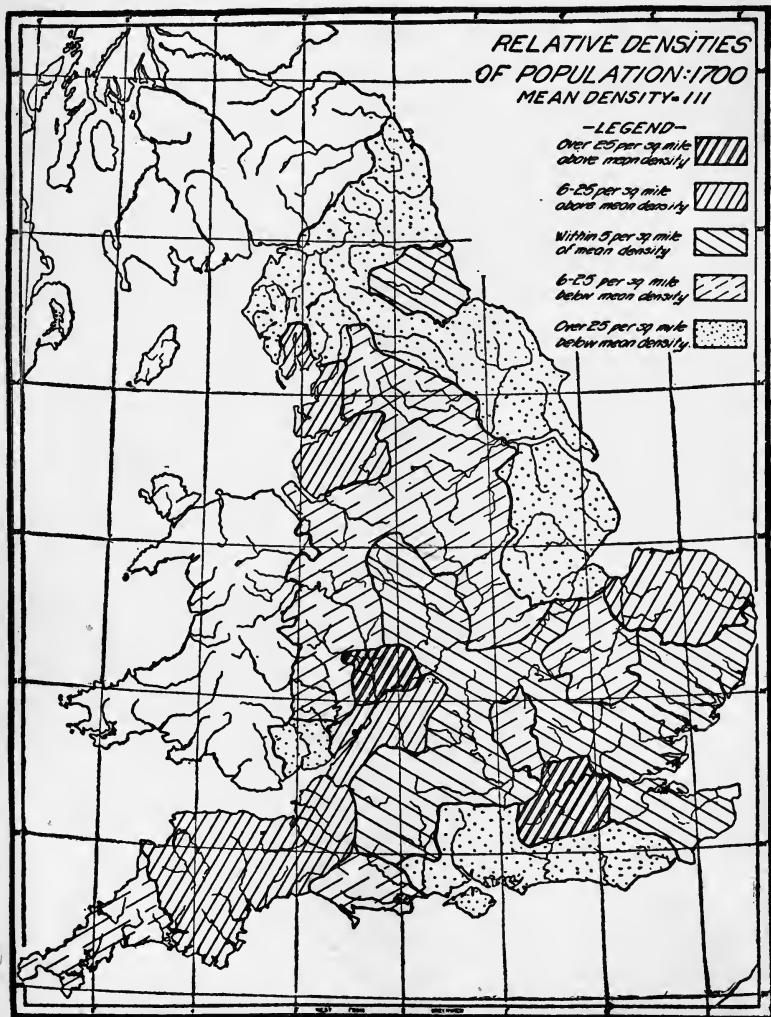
RELATIVE DENSITIES OF POPULATION: 1700
MEAN DENSITY = 111

—LEGEND—
Over 25 per sq mile above mean density
6-25 per sq mile above mean density
Within 5 per sq mile of mean density
6-25 per sq mile below mean density
Over 25 per sq mile below mean density.